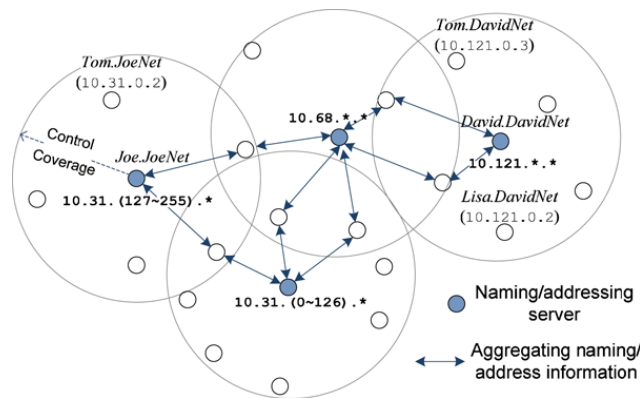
Tom.DavidNet
(10.121.0.3)

Tom.JoeNet
(10.31.0.2)

10.68.*.*

David.DavidNet

Control
Coverage

Joe.JoeNet

10.121.*.*

10.31.(127~255).*

Lisa.DavidNet
(10.121.0.2)

10.31.(0~126).*

Naming/addressing server

Aggregating naming/address information